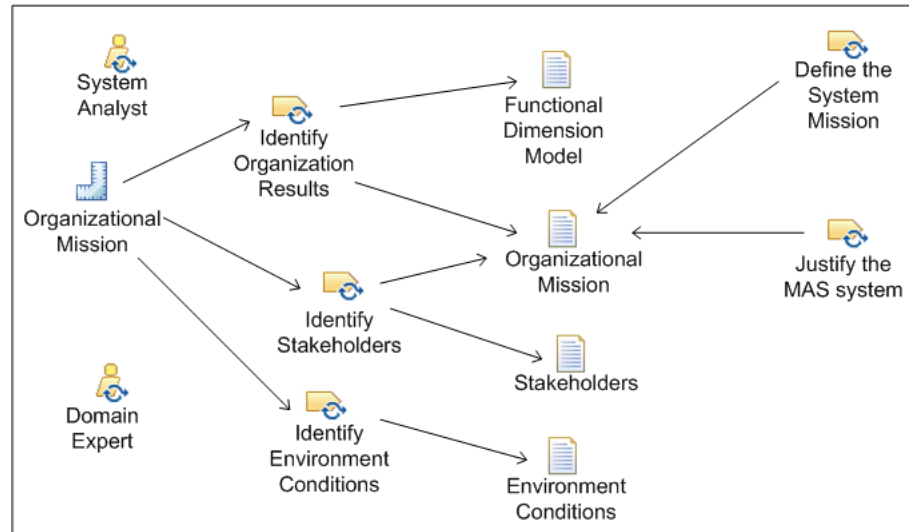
System Analyst

Organizational Mission

Domain Expert

Identify Organization Results

Identify Stakeholders

Identify Environment Conditions

Functional Dimension Model

Organizational Mission

Stakeholders

Environment Conditions

Define the System Mission

Justify the MAS system